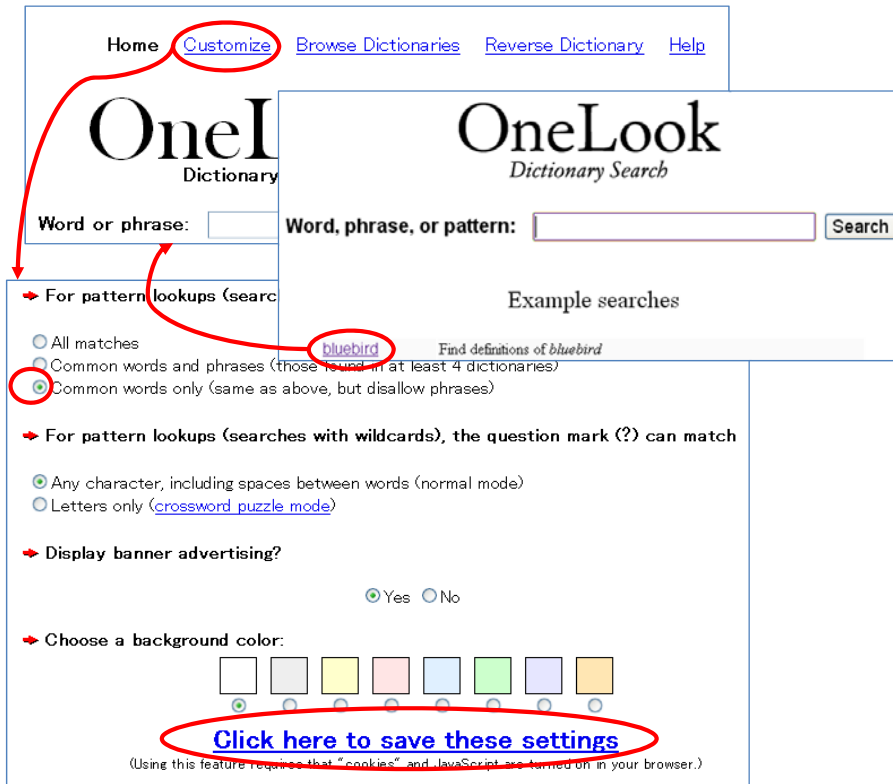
Home Customize Browse Dictionaries Reverse Dictionary Help

OneL

Dictionary

Word or phrase:

OneLook
Dictionary Search

Word, phrase, or pattern: Search

Example searches

bluebird Find definitions of bluebird

For pattern lookups (searc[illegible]

All matches
Common words and phrases (those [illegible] at least 4 dictionaries)
Common words only (same as above, but disallow phrases)

For pattern lookups (searches with wildcards), the question mark (?) can match

Any character, including spaces between words (normal mode)
Letters only (crossword puzzle mode)

Display banner advertising?

Yes No

Choose a background color:

Click here to save these settings
(Using this feature requires that "cookies" and JavaScript are turned on in your browser.)